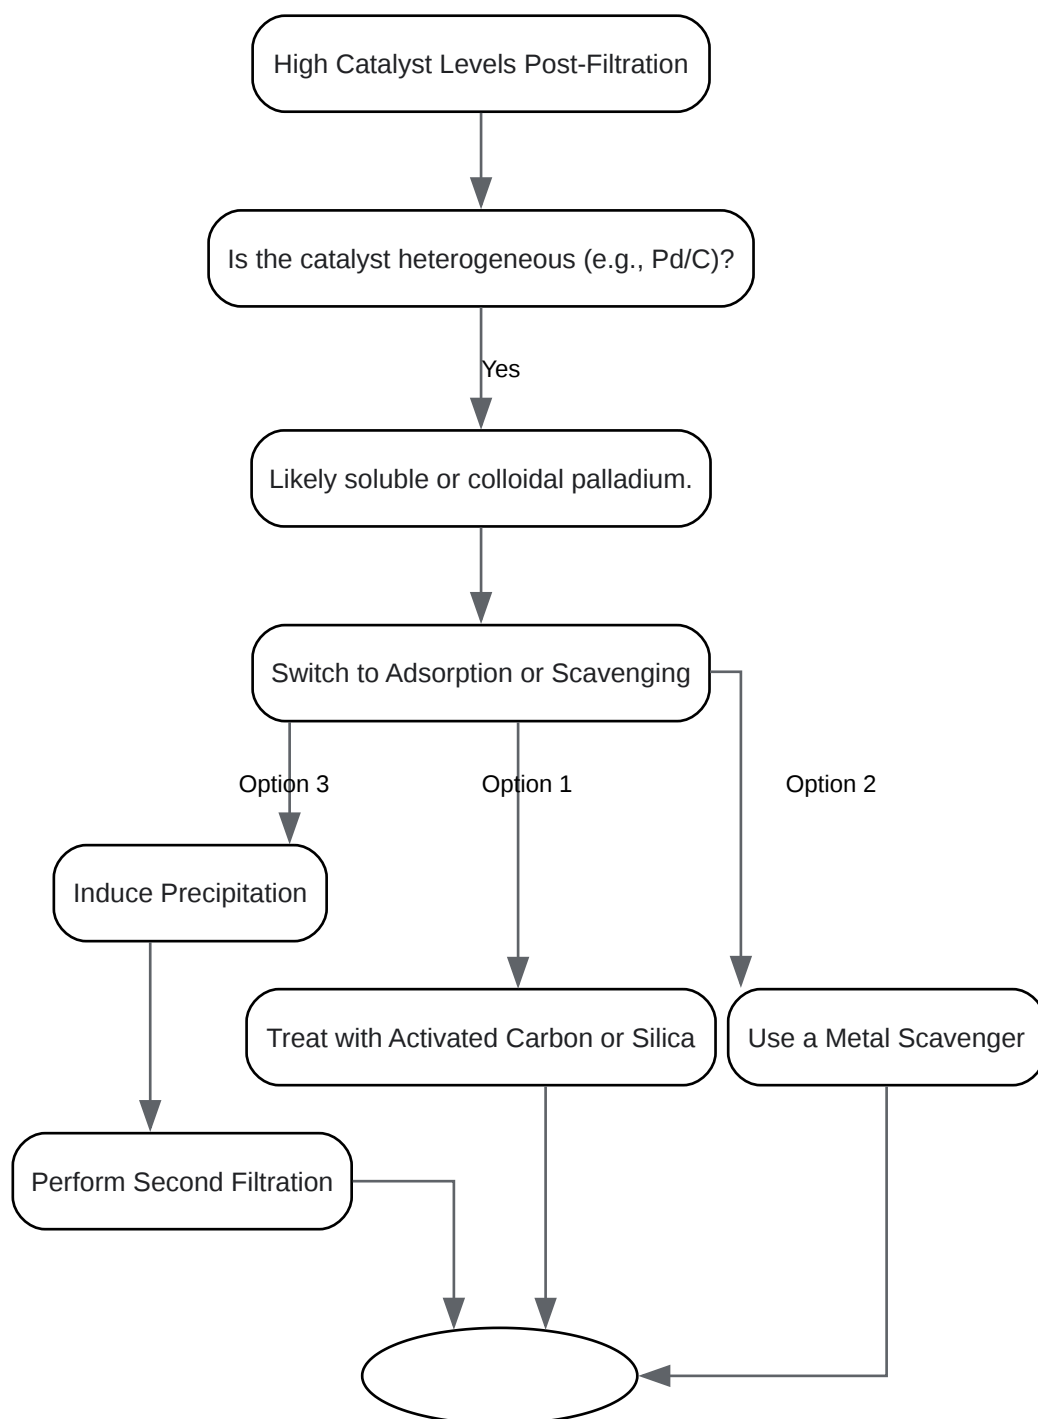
High Catalyst Levels Post-Filtration

Is the catalyst heterogeneous (e.g., Pd/C)?

Yes

Likely soluble or colloidal palladium.

Switch to Adsorption or Scavenging

Option 3

Option 1

Option 2

Induce Precipitation

Treat with Activated Carbon or Silica

Use a Metal Scavenger

Perform Second Filtration